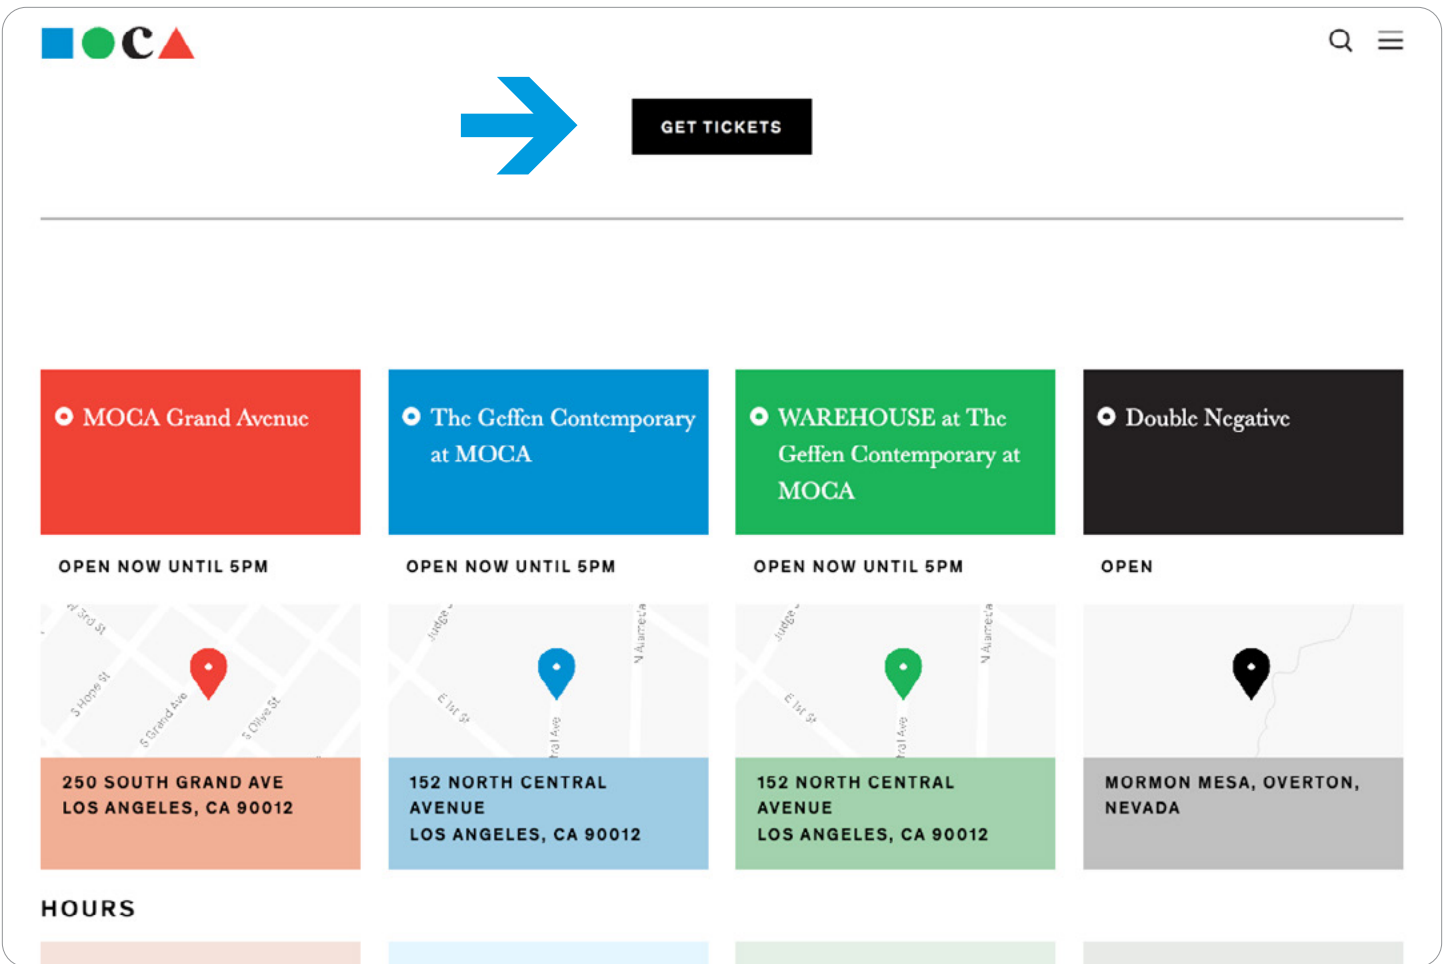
C

GET TICKETS

MOCA Grand Avenue

OPEN NOW UNTIL 5PM

S Hope St
S Grand Ave
S Olive St

250 SOUTH GRAND AVE
LOS ANGELES, CA 90012

The Geffen Contemporary at MOCA

OPEN NOW UNTIL 5PM

Judge
E 1st St
N Alameda

152 NORTH CENTRAL AVENUE
LOS ANGELES, CA 90012

WAREHOUSE at The Geffen Contemporary at MOCA

OPEN NOW UNTIL 5PM

Judge
E 1st St
N Alameda

152 NORTH CENTRAL AVENUE
LOS ANGELES, CA 90012

Double Negative

OPEN

MORMON MESA, OVERTON, NEVADA

HOURS